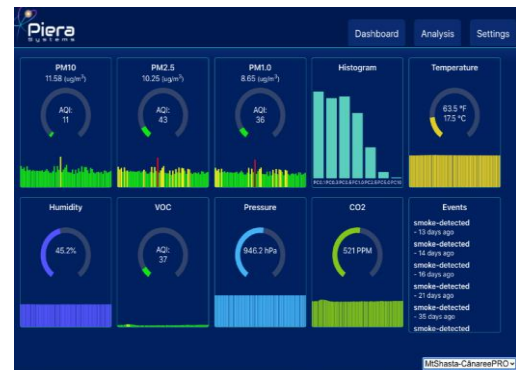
Piera Systems

Dashboard Analysis Settings

PM10
11.58 (ug/m³)
AQI:
11

PM2.5
10.25 (ug/m³)
AQI:
43

PM1.0
8.65 (ug/m³)
AQI:
36

Histogram
PC0.1 PC0.3 PC0.5 PC1.0 PC2.5 PC5.0 PC10

Temperature
63.5 °F
17.5 °C

Humidity
45.2%

VOC
AQI:
37

Pressure
946.2 hPa

CO2
521 PPM

Events
smoke-detected
- 13 days ago
smoke-detected
- 14 days ago
smoke-detected
- 16 days ago
smoke-detected
- 21 days ago
smoke-detected
- 35 days ago
smoke-detected

MtShasta-CanareePRO